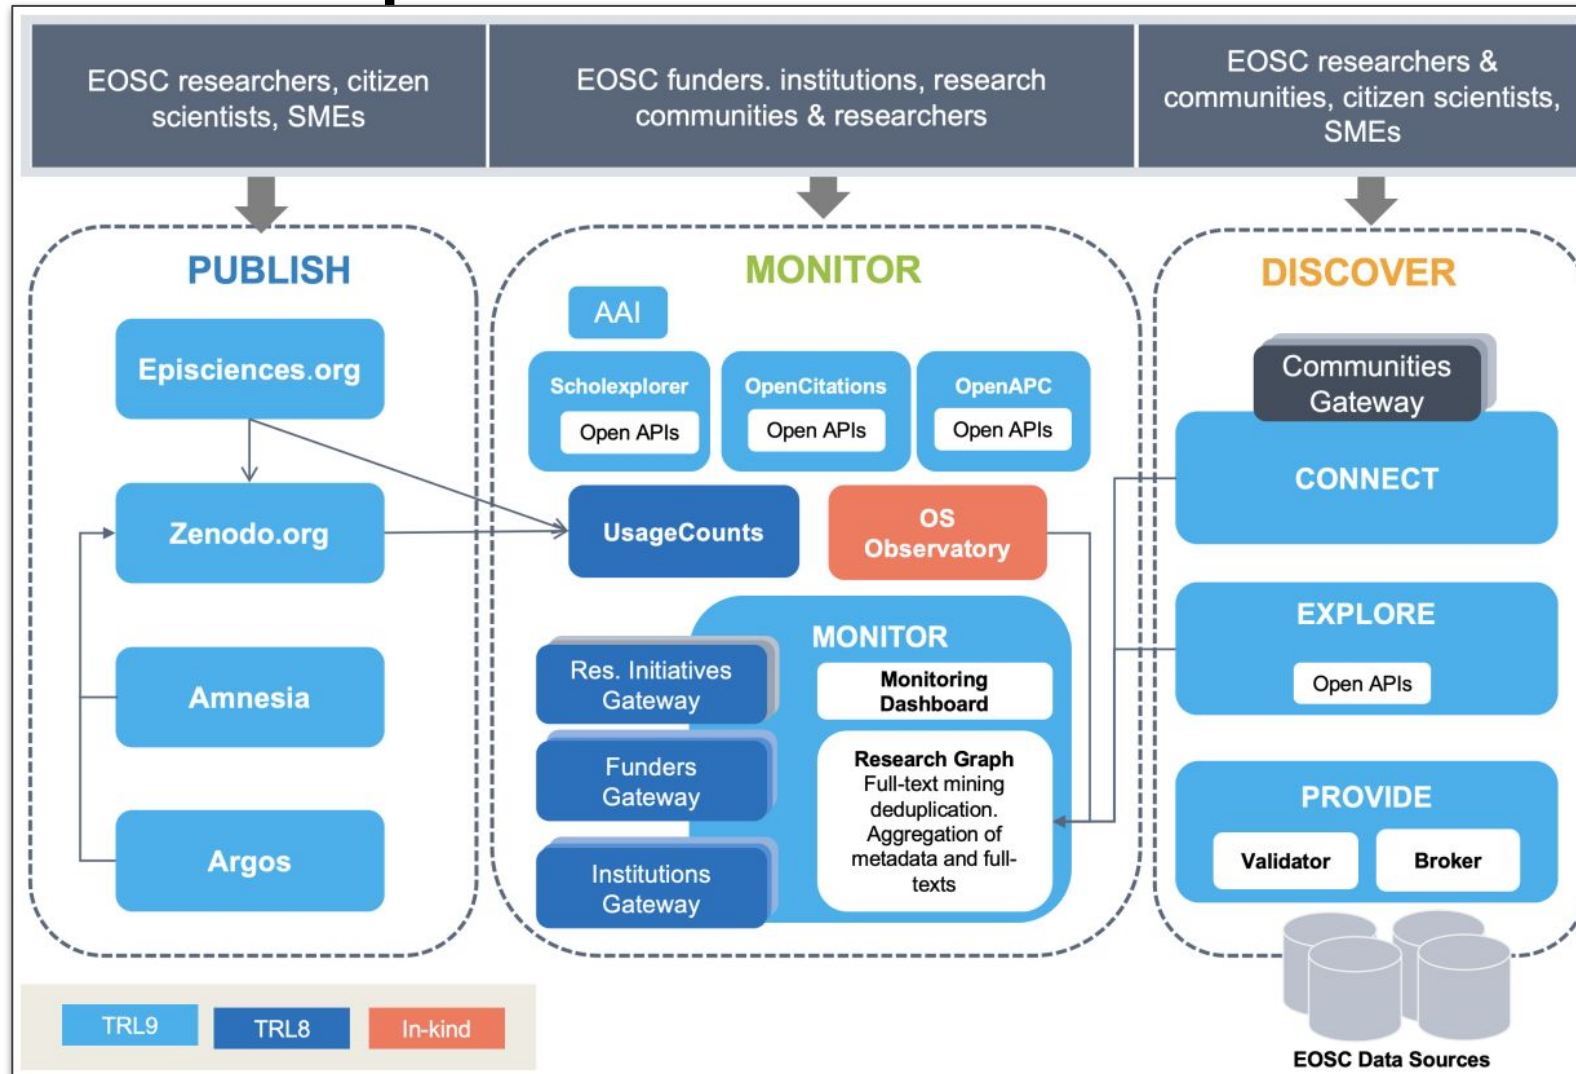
EOSC researchers, citizen scientists, SMEs

EOSC funders. institutions, research communities & researchers

EOSC researchers & communities, citizen scientists, SMEs

PUBLISH

Episciences.org

Zenodo.org

Amnesia

Argos

MONITOR

AAI

Scholexplorer
Open APIs

OpenCitations
Open APIs

OpenAPC
Open APIs

UsageCounts

OS Observatory

MONITOR

Res. Initiatives Gateway

Funders Gateway

Institutions Gateway

Monitoring Dashboard

Research Graph
Full-text mining deduplication. Aggregation of metadata and full-texts

DISCOVER

Communities Gateway

CONNECT

EXPLORE
Open APIs

PROVIDE
Validator
Broker

EOSC Data Sources

TRL9
TRL8
In-kind